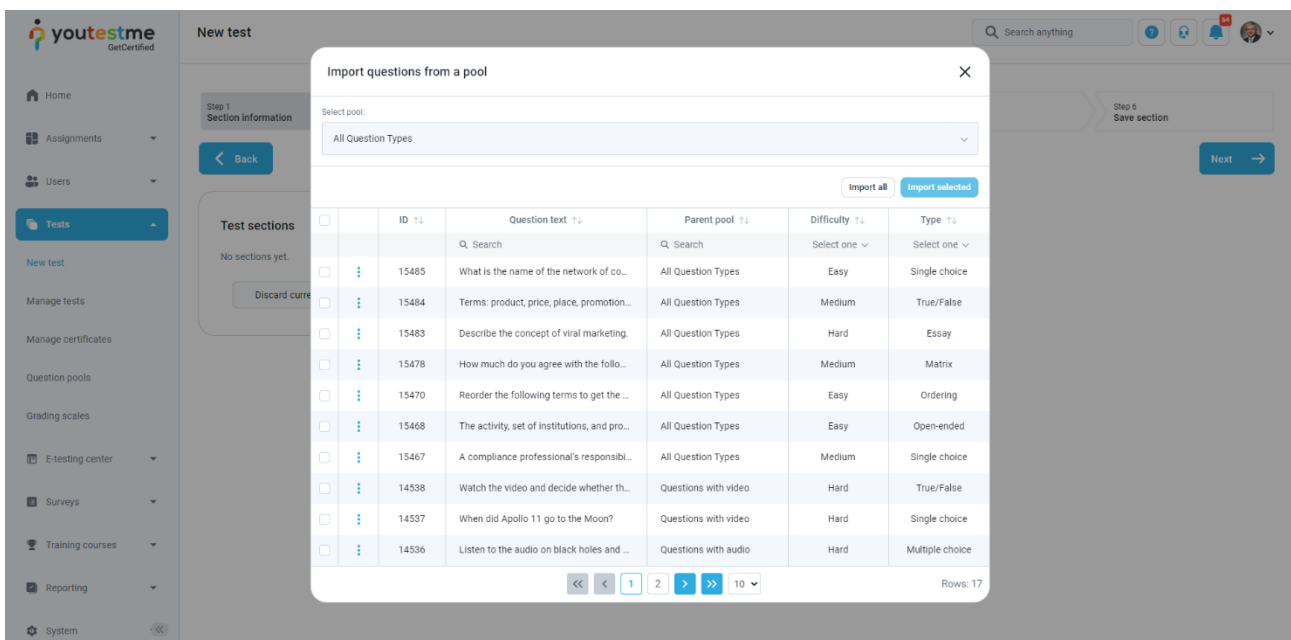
youtestme GetCertified

New test

Search anything

94

Home

Assignments

Users

Tests

New test

Manage tests

Manage certificates

Question pools

Grading scales

E-testing center

Surveys

Training courses

Reporting

System

Step 1
Section information

Step 6
Save section

Back

Next

Test sections

No sections yet.

Discard curre

Import questions from a pool

Select pool:

All Question Types

Import all

Import selected

| | | ID | Question text | Parent pool | Difficulty | Type |
|---|---|---|---|---|---|---|
| | | | Search | Search | Select one | Select one |
| | | 15485 | What is the name of the network of co... | All Question Types | Easy | Single choice |
| | | 15484 | Terms: product, price, place, promotion... | All Question Types | Medium | True/False |
| | | 15483 | Describe the concept of viral marketing. | All Question Types | Hard | Essay |
| | | 15478 | How much do you agree with the follo... | All Question Types | Medium | Matrix |
| | | 15470 | Reorder the following terms to get the ... | All Question Types | Easy | Ordering |
| | | 15468 | The activity, set of institutions, and pro... | All Question Types | Easy | Open-ended |
| | | 15467 | A compliance professional's responsibi... | All Question Types | Medium | Single choice |
| | | 14538 | Watch the video and decide whether th... | Questions with video | Hard | True/False |
| | | 14537 | When did Apollo 11 go to the Moon? | Questions with video | Hard | Single choice |
| | | 14536 | Listen to the audio on black holes and ... | Questions with audio | Hard | Multiple choice |

1 2 10

Rows: 17